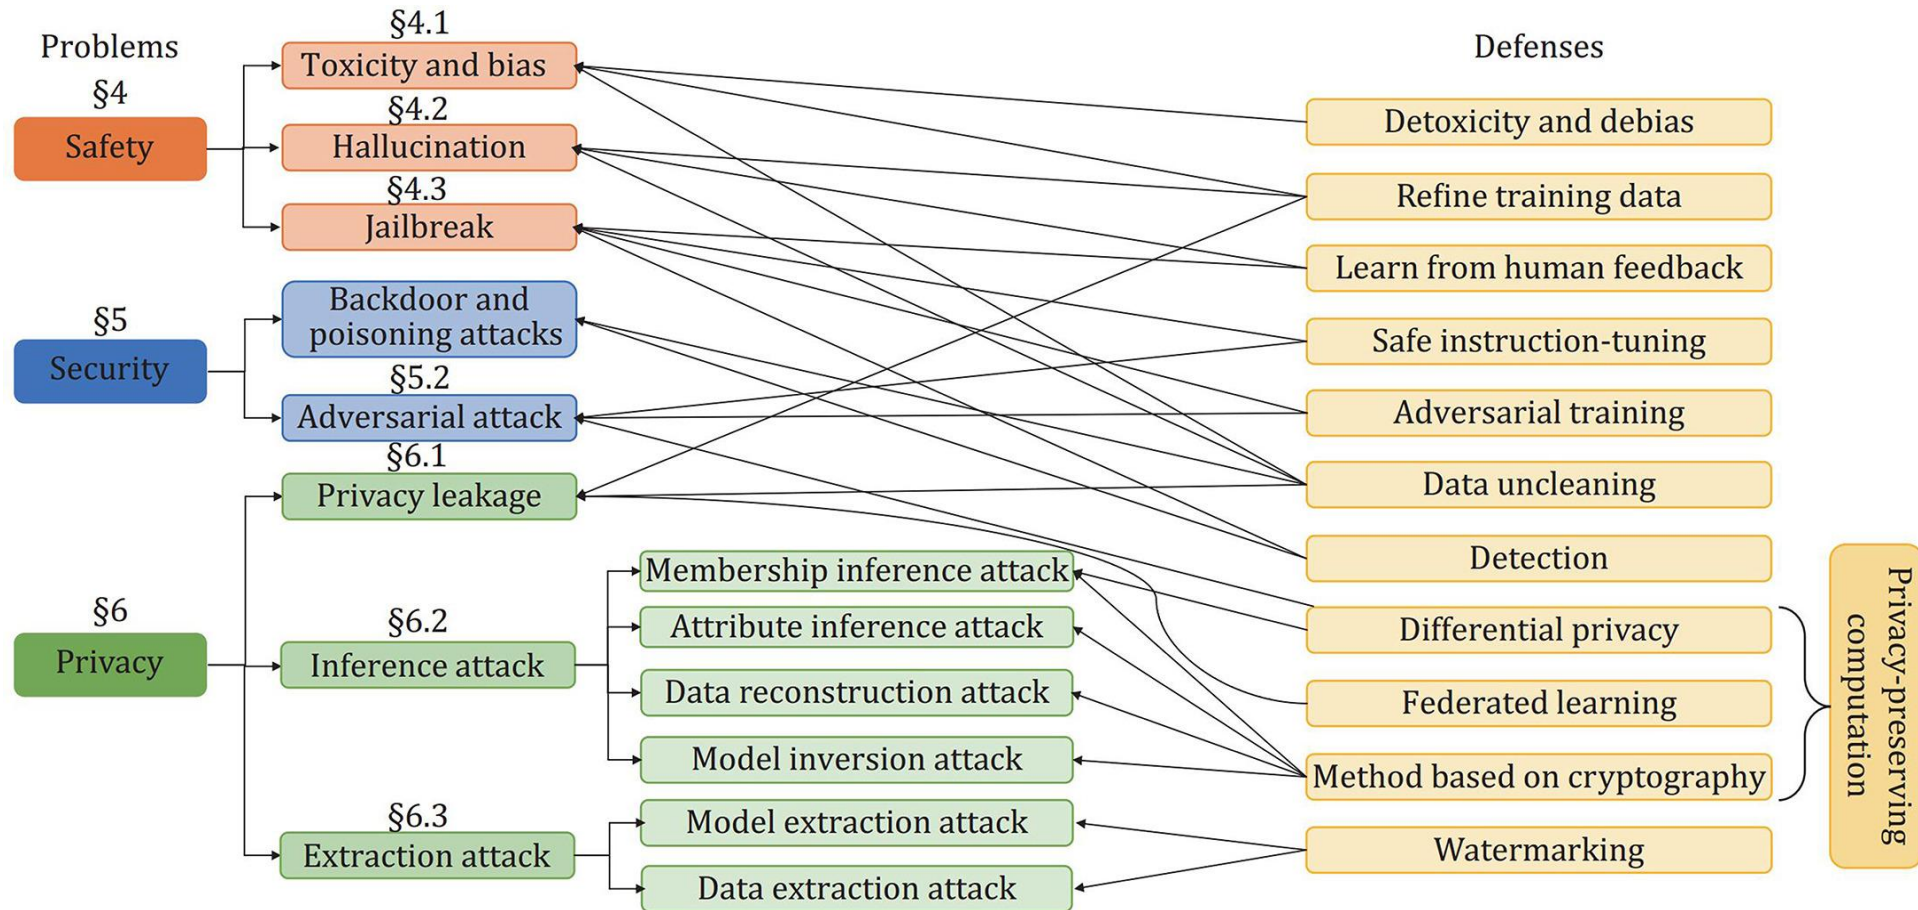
Problems

§4
Safety

§4.1
Toxicity and bias

§4.2
Hallucination

§4.3
Jailbreak

§5
Security

Backdoor and poisoning attacks

§5.2
Adversarial attack

§6
Privacy

§6.1
Privacy leakage

§6.2
Inference attack

Membership inference attack

Attribute inference attack

Data reconstruction attack

Model inversion attack

§6.3
Extraction attack

Model extraction attack

Data extraction attack

Defenses

Detoxicity and debias

Refine training data

Learn from human feedback

Safe instruction-tuning

Adversarial training

Data uncleaning

Detection

Differential privacy

Federated learning

Method based on cryptography

Watermarking

Privacy-preserving computation